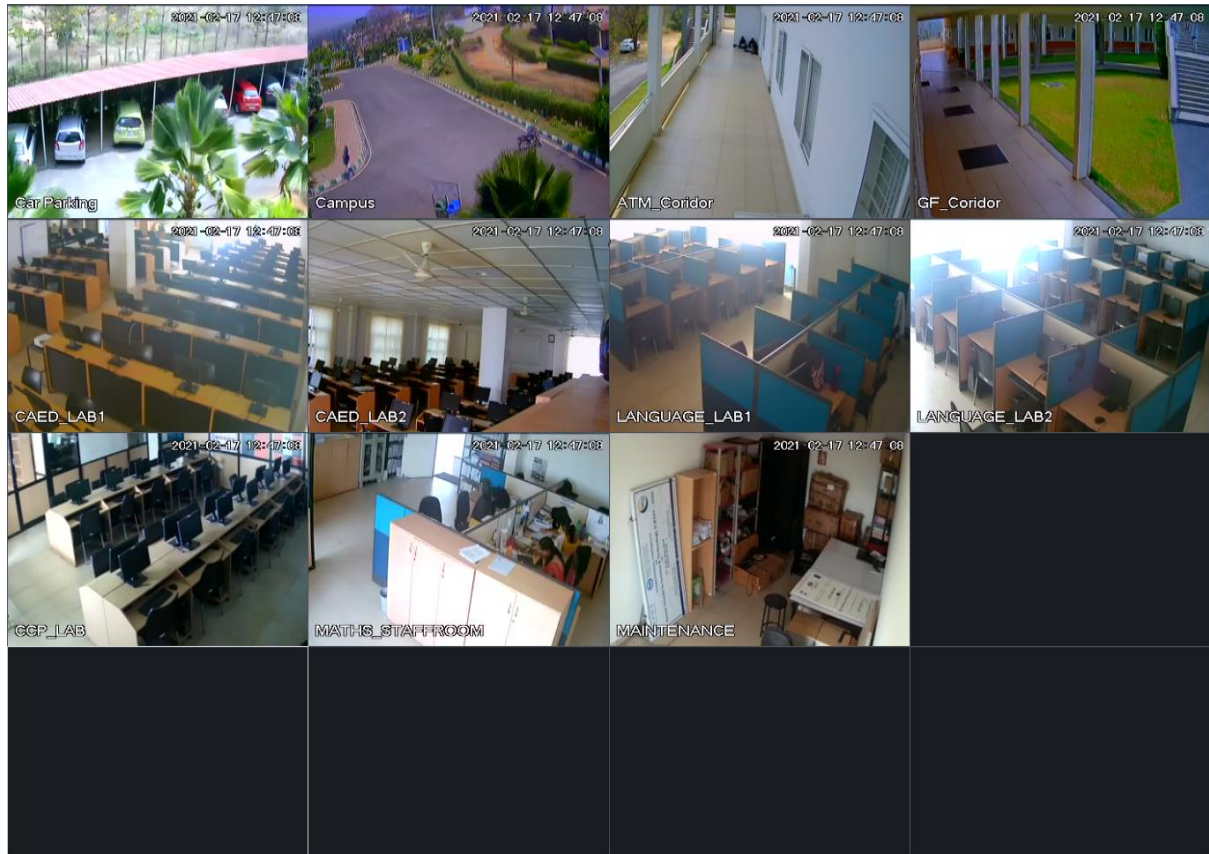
2021-02-17 12:47:08
Car Parking

2021-02-17 12:47:08
Campus

2021-02-17 12:47:08
ATM_Coridor

2021-02-17 12:47:08
GF_Coridor

2021-02-17 12:47:08
CAED_LAB1

2021-02-17 12:47:08
CAED_LAB2

2021-02-17 12:47:08
LANGUAGE_LAB1

2021-02-17 12:47:08
LANGUAGE_LAB2

2021-02-17 12:47:08
CCP_LAB

2021-02-17 12:47:08
MATHS_STAFFROOM

2021-02-17 12:47:08
MAINTENANCE